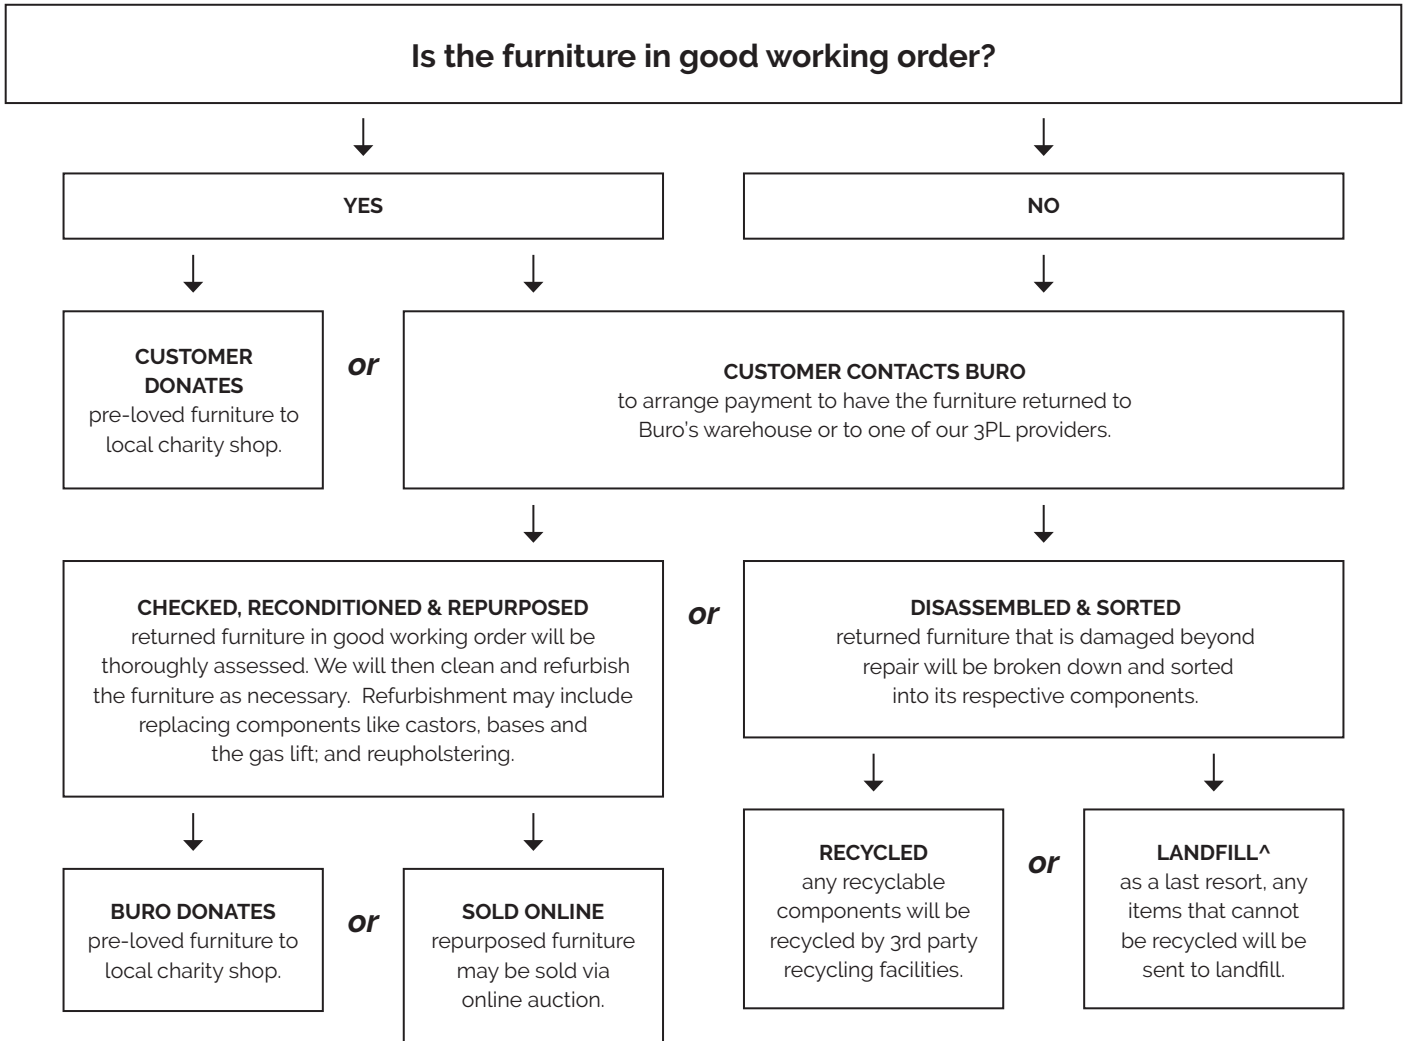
Is the furniture in good working order?

YES

NO

CUSTOMER DONATES
pre-loved furniture to local charity shop.

or

CUSTOMER CONTACTS BURO
to arrange payment to have the furniture returned to Buro's warehouse or to one of our 3PL providers.

CHECKED, RECONDITIONED & REPURPOSED
returned furniture in good working order will be thoroughly assessed. We will then clean and refurbish the furniture as necessary. Refurbishment may include replacing components like castors, bases and the gas lift; and reupholstering.

or

DISASSEMBLED & SORTED
returned furniture that is damaged beyond repair will be broken down and sorted into its respective components.

BURO DONATES
pre-loved furniture to local charity shop.

or

SOLD ONLINE
repurposed furniture may be sold via online auction.

RECYCLED
any recyclable components will be recycled by 3rd party recycling facilities.

or

LANDFILL^
as a last resort, any items that cannot be recycled will be sent to landfill.